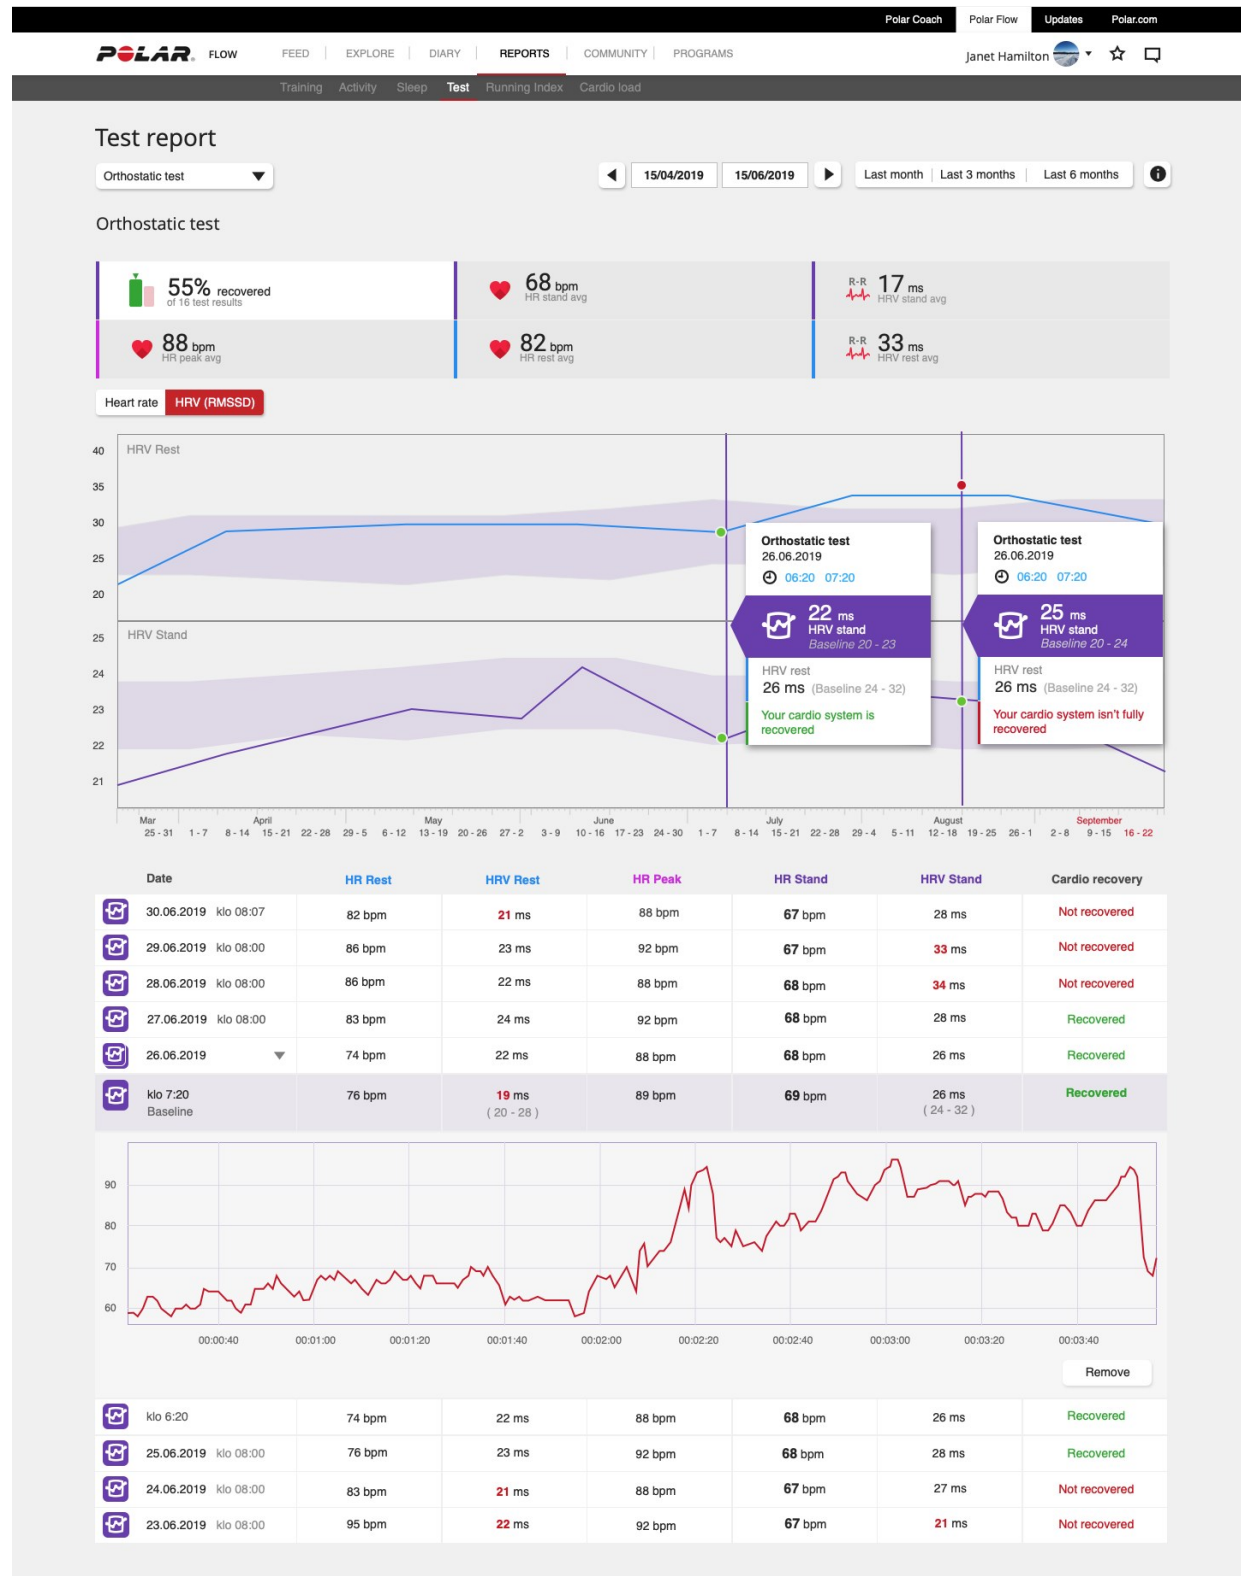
Polar Coach Polar Flow Updates Polar.com

POLAR FLOW FEED EXPLORE DIARY REPORTS COMMUNITY PROGRAMS Janet Hamilton

Training Activity Sleep Test Running Index Cardio load

Test report

Orthostatic test

15/04/2019 15/06/2019 Last month Last 3 months Last 6 months

Orthostatic test

55% recovered of 16 test results

68 bpm HR stand avg

R-R 17 ms HRV stand avg

88 bpm HR peak avg

82 bpm HR rest avg

R-R 33 ms HRV rest avg

Heart rate HRV (RMSSD)

HRV Rest

40 35 30 25 20

HRV Stand

25 24 23 22 21

Orthostatic test
26.06.2019
06:20 07:20
22 ms HRV stand Baseline 20 - 23
HRV rest
26 ms (Baseline 24 - 32)
Your cardio system is recovered

Orthostatic test
26.06.2019
06:20 07:20
25 ms HRV stand Baseline 20 - 24
HRV rest
26 ms (Baseline 24 - 32)
Your cardio system isn't fully recovered

Mar April May June July August September
25 - 31 1 - 7 8 - 14 15 - 21 22 - 28 29 - 5 6 - 12 13 - 19 20 - 26 27 - 2 3 - 9 10 - 16 17 - 23 24 - 30 1 - 7 8 - 14 15 - 21 22 - 28 29 - 4 5 - 11 12 - 18 19 - 25 26 - 1 2 - 8 9 - 15 16 - 22

| Date | HR Rest | HRV Rest | HR Peak | HR Stand | HRV Stand | Cardio recovery |
|---|---|---|---|---|---|---|
| 30.06.2019 klo 08:07 | 82 bpm | 21 ms | 88 bpm | 67 bpm | 28 ms | Not recovered |
| 29.06.2019 klo 08:00 | 86 bpm | 23 ms | 92 bpm | 67 bpm | 33 ms | Not recovered |
| 28.06.2019 klo 08:00 | 86 bpm | 22 ms | 88 bpm | 68 bpm | 34 ms | Not recovered |
| 27.06.2019 klo 08:00 | 83 bpm | 24 ms | 92 bpm | 68 bpm | 28 ms | Recovered |
| 26.06.2019 | 74 bpm | 22 ms | 88 bpm | 68 bpm | 26 ms | Recovered |
| klo 7:20 Baseline | 76 bpm | 19 ms ( 20 - 28 ) | 89 bpm | 69 bpm | 26 ms ( 24 - 32 ) | Recovered |

90 80 70 60
00:00:40 00:01:00 00:01:20 00:01:40 00:02:00 00:02:20 00:02:40 00:03:00 00:03:20 00:03:40

Remove

| klo 6:20 | 74 bpm | 22 ms | 88 bpm | 68 bpm | 26 ms | Recovered |
|---|---|---|---|---|---|---|
| 25.06.2019 klo 08:00 | 76 bpm | 23 ms | 92 bpm | 68 bpm | 28 ms | Recovered |
| 24.06.2019 klo 08:00 | 83 bpm | 21 ms | 88 bpm | 67 bpm | 27 ms | Not recovered |
| 23.06.2019 klo 08:00 | 95 bpm | 22 ms | 92 bpm | 67 bpm | 21 ms | Not recovered |